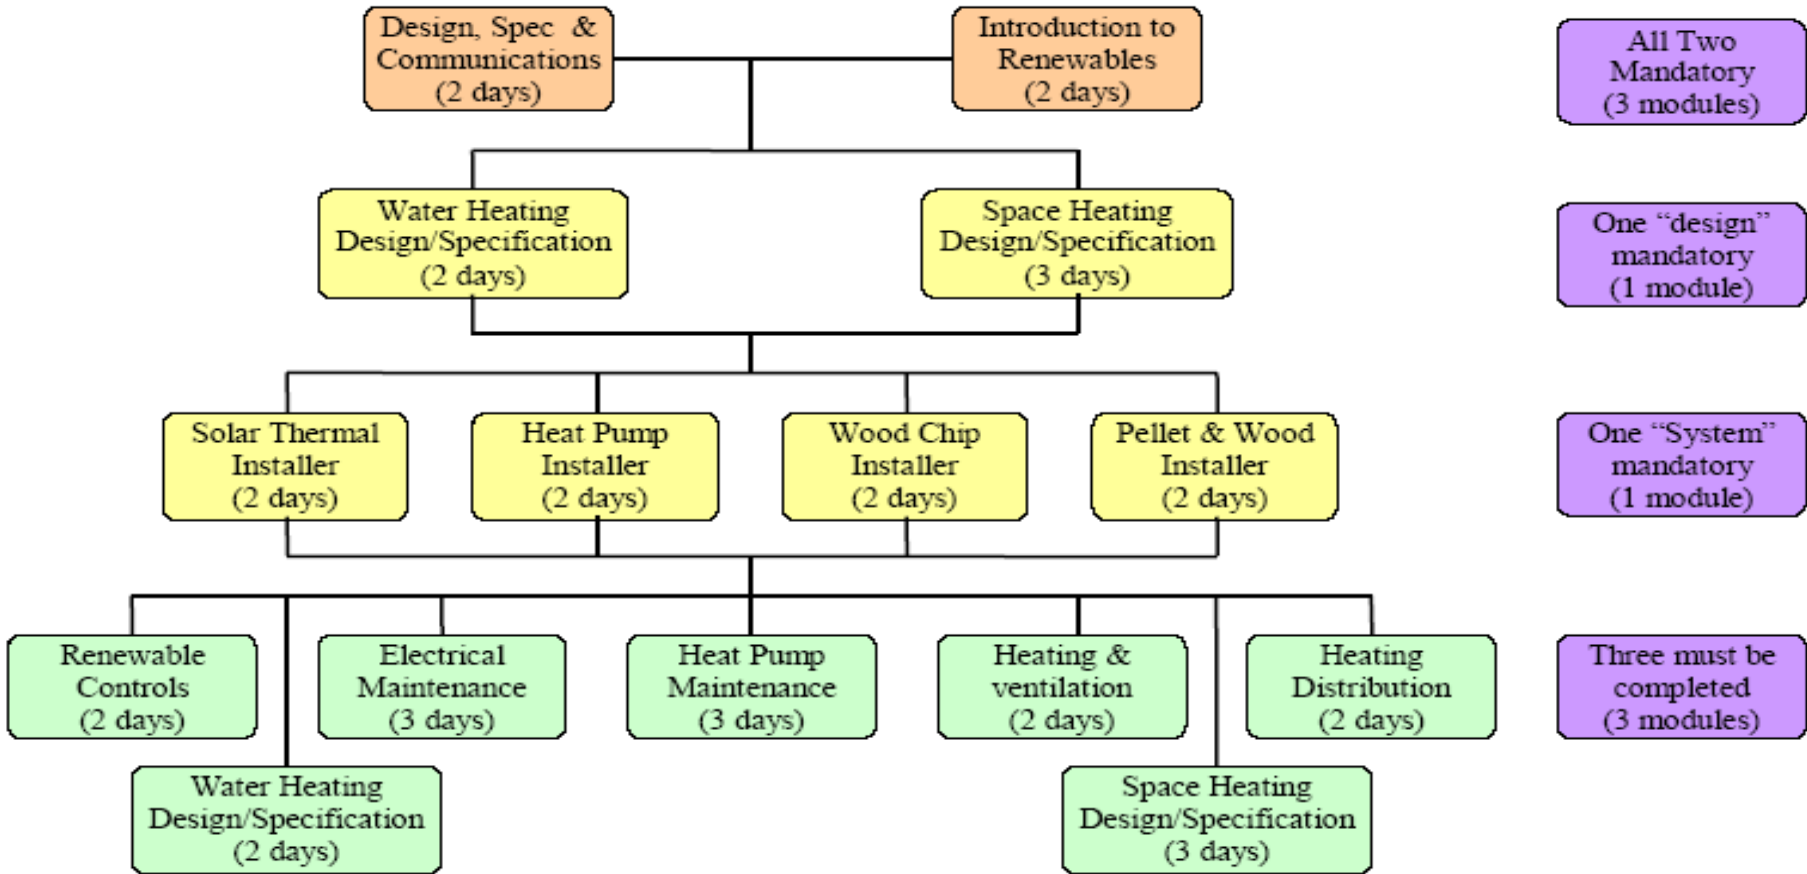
Design, Spec & Communications (2 days)

Introduction to Renewables (2 days)

All Two Mandatory (3 modules)

Water Heating Design/Specification (2 days)

Space Heating Design/Specification (3 days)

One "design" mandatory (1 module)

Solar Thermal Installer (2 days)

Heat Pump Installer (2 days)

Wood Chip Installer (2 days)

Pellet & Wood Installer (2 days)

One "System" mandatory (1 module)

Renewable Controls (2 days)

Electrical Maintenance (3 days)

Heat Pump Maintenance (3 days)

Heating & ventilation (2 days)

Heating Distribution (2 days)

Three must be completed (3 modules)

Water Heating Design/Specification (2 days)

Space Heating Design/Specification (3 days)